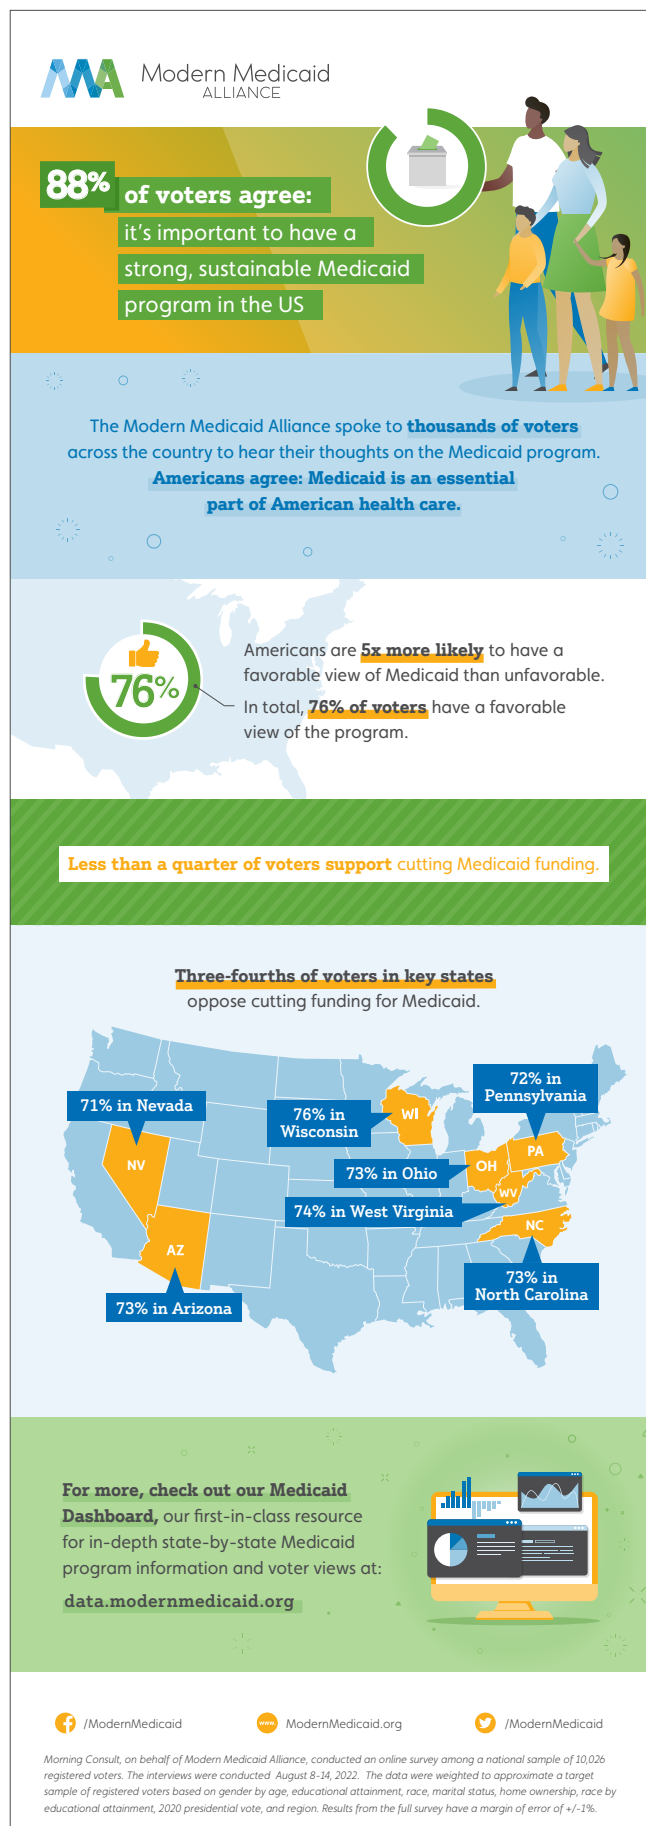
Modern Medicaid ALLIANCE

88% of voters agree: it's important to have a strong, sustainable Medicaid program in the US

The Modern Medicaid Alliance spoke to thousands of voters across the country to hear their thoughts on the Medicaid program. Americans agree: Medicaid is an essential part of American health care.

76%

Americans are 5x more likely to have a favorable view of Medicaid than unfavorable.

In total, 76% of voters have a favorable view of the program.

Less than a quarter of voters support cutting Medicaid funding.

Three-fourths of voters in key states oppose cutting funding for Medicaid.

71% in Nevada

NV

76% in Wisconsin

WI

72% in Pennsylvania

PA

73% in Ohio

OH

74% in West Virginia

WV

NC

73% in North Carolina

AZ

73% in Arizona

For more, check out our Medicaid Dashboard, our first-in-class resource for in-depth state-by-state Medicaid program information and voter views at:

data.modernmedicaid.org

/ModernMedicaid

www. ModernMedicaid.org

/ModernMedicaid

Morning Consult, on behalf of Modern Medicaid Alliance, conducted an online survey among a national sample of 10,026 registered voters. The interviews were conducted August 8-14, 2022. The data were weighted to approximate a target sample of registered voters based on gender by age, educational attainment, race, marital status, home ownership, race by educational attainment, 2020 presidential vote, and region. Results from the full survey have a margin of error of +/-1%.